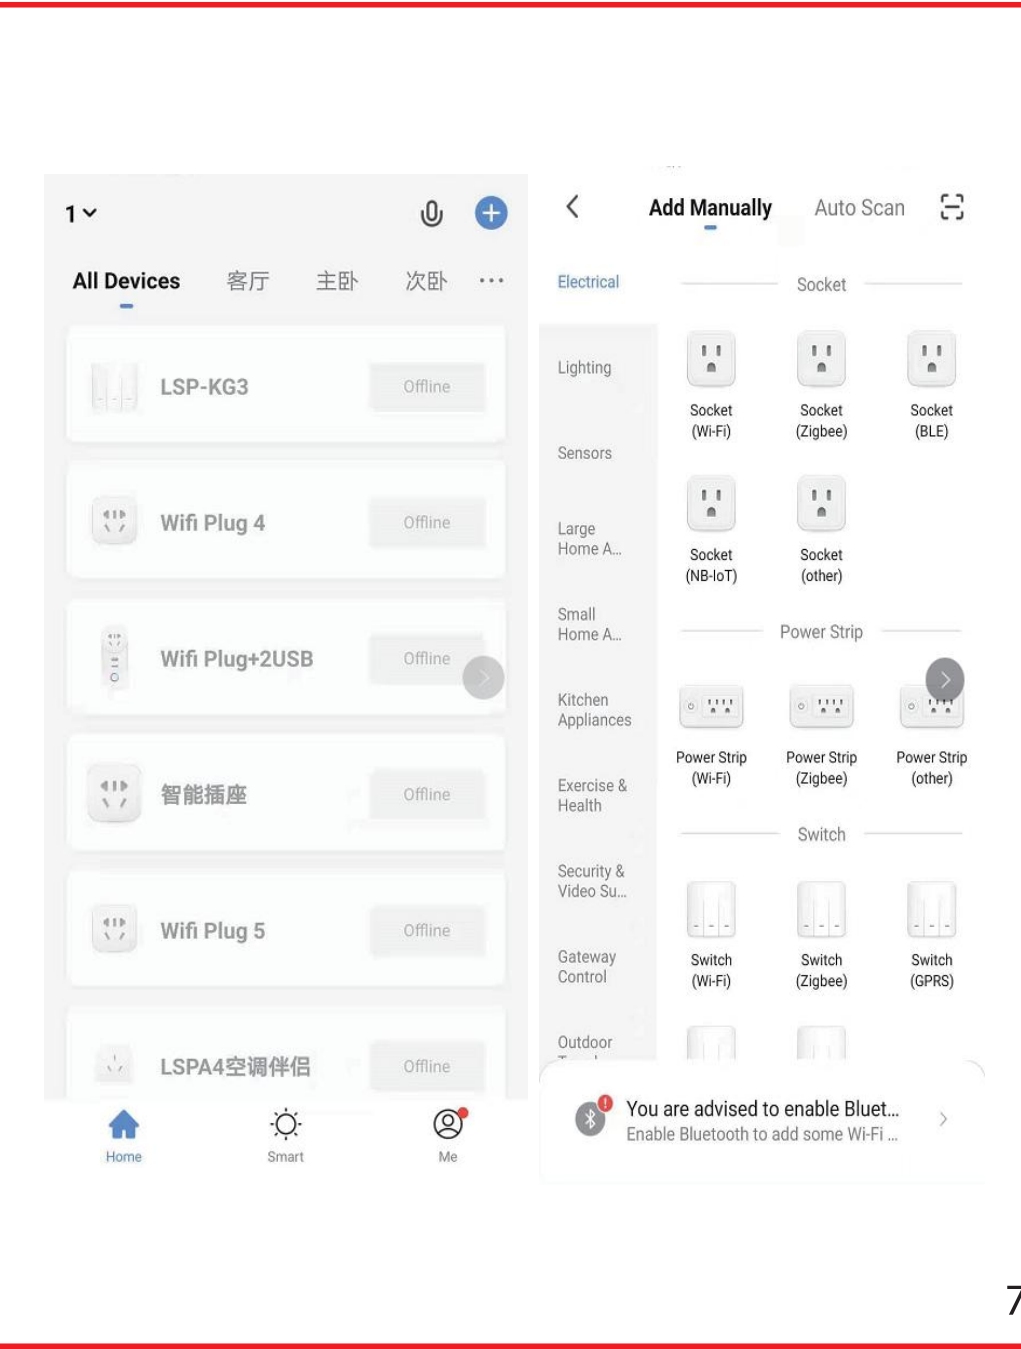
1

All Devices 客厅 主卧 次卧 ···

LSP-KG3 Offline

Wifi Plug 4 Offline

Wifi Plug+2USB Offline

智能插座 Offline

Wifi Plug 5 Offline

LSPA4空调伴侣 Offline

Home Smart Me

Add Manually Auto Scan

Electrical
Lighting
Sensors
Large Home A...
Small Home A...
Kitchen Appliances
Exercise & Health
Security & Video Su...
Gateway Control
Outdoor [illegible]

Socket

Socket (Wi-Fi)
Socket (Zigbee)
Socket (BLE)
Socket (NB-IoT)
Socket (other)

Power Strip

Power Strip (Wi-Fi)
Power Strip (Zigbee)
Power Strip (other)

Switch

Switch (Wi-Fi)
Switch (Zigbee)
Switch (GPRS)

You are advised to enable Bluet...
Enable Bluetooth to add some Wi-Fi ...

7